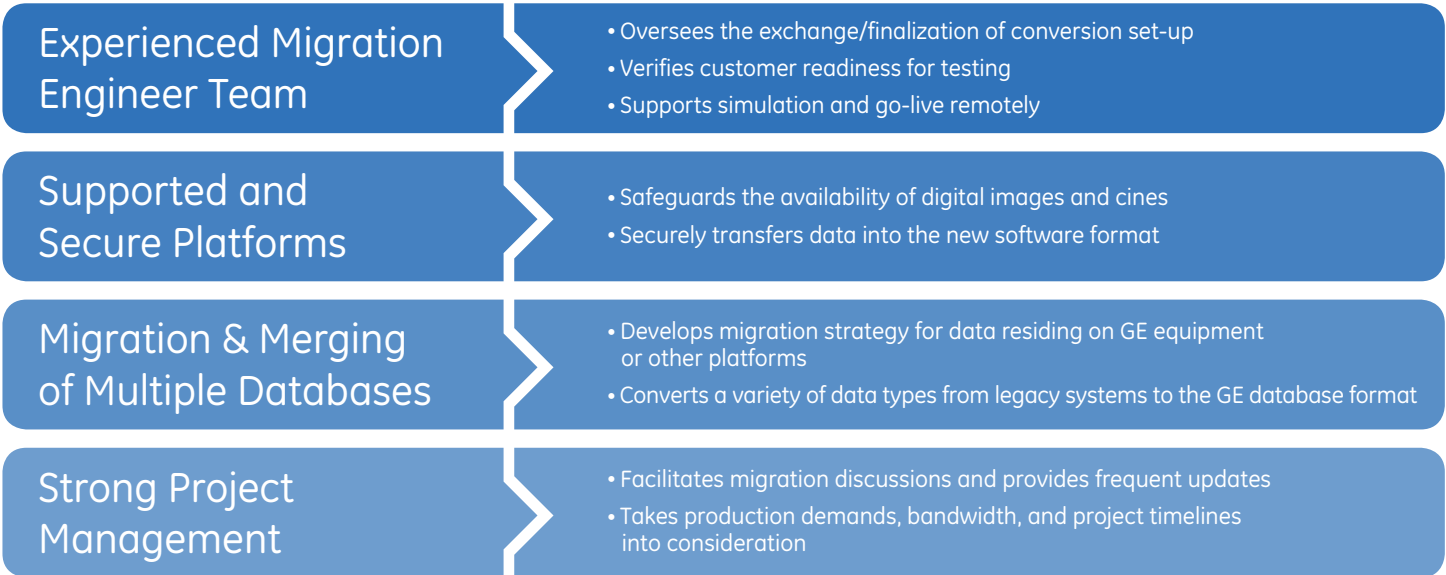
Experienced Migration Engineer Team

• Oversees the exchange/finalization of conversion set-up
• Verifies customer readiness for testing
• Supports simulation and go-live remotely

Supported and Secure Platforms

• Safeguards the availability of digital images and cines
• Securely transfers data into the new software format

Migration & Merging of Multiple Databases

• Develops migration strategy for data residing on GE equipment or other platforms
• Converts a variety of data types from legacy systems to the GE database format

Strong Project Management

• Facilitates migration discussions and provides frequent updates
• Takes production demands, bandwidth, and project timelines into consideration